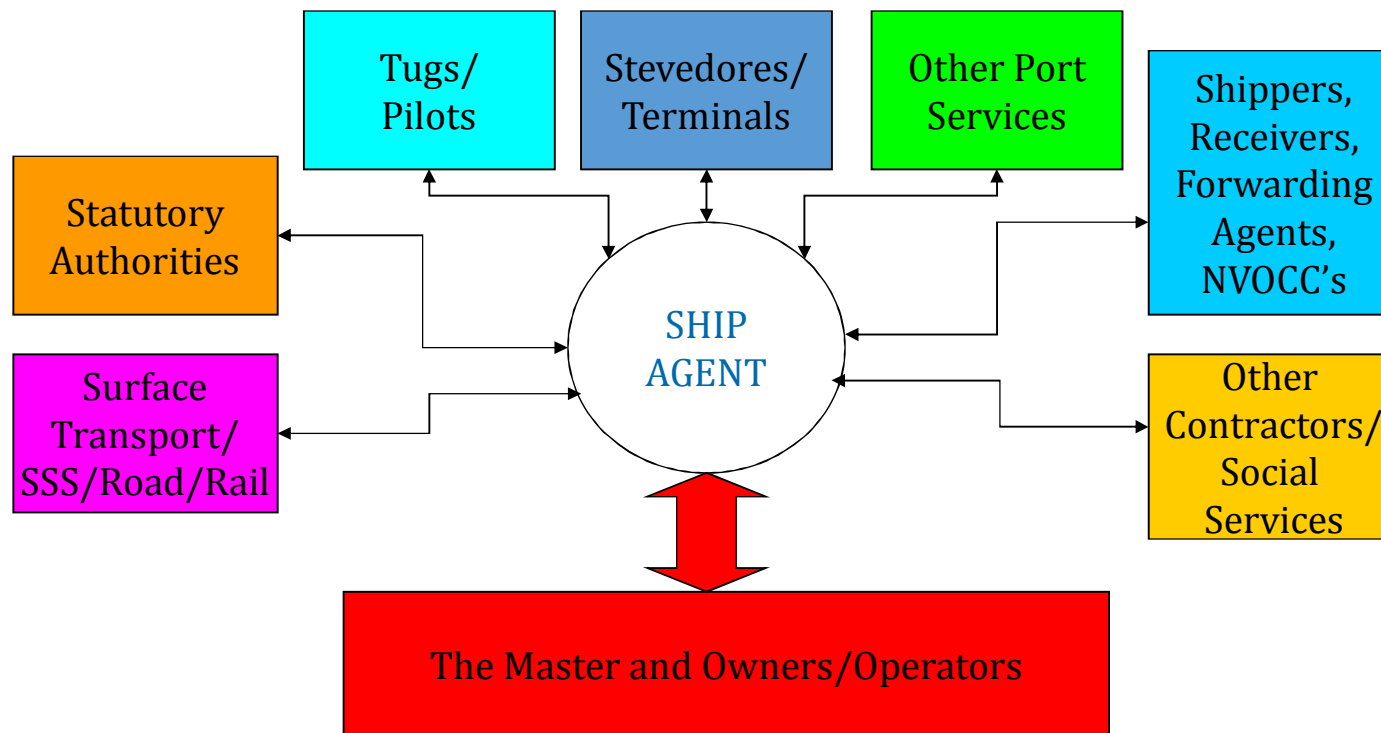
Tugs/ Pilots

Stevedores/ Terminals

Other Port Services

Statutory Authorities

Shippers, Receivers, Forwarding Agents, NVOCC's

SHIP AGENT

Surface Transport/ SSS/Road/Rail

Other Contractors/ Social Services

The Master and Owners/Operators